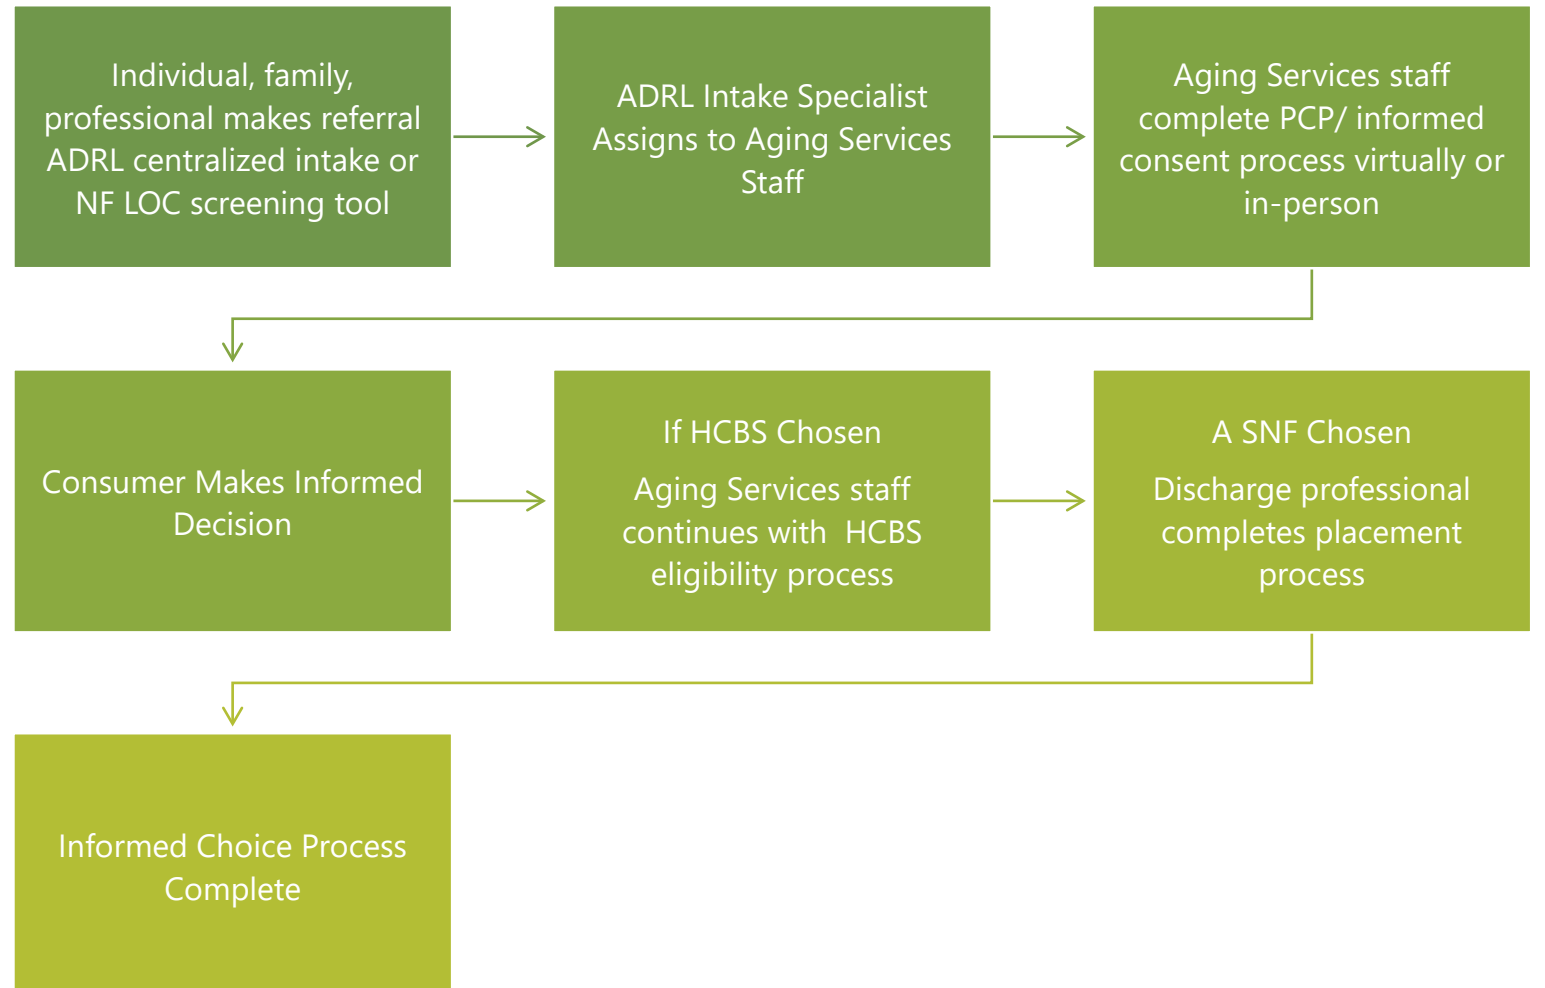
Individual, family, professional makes referral ADRL centralized intake or NF LOC screening tool

ADRL Intake Specialist Assigns to Aging Services Staff

Aging Services staff complete PCP/ informed consent process virtually or in-person

Consumer Makes Informed Decision

If HCBS Chosen

Aging Services staff continues with HCBS eligibility process

A SNF Chosen

Discharge professional completes placement process

Informed Choice Process Complete